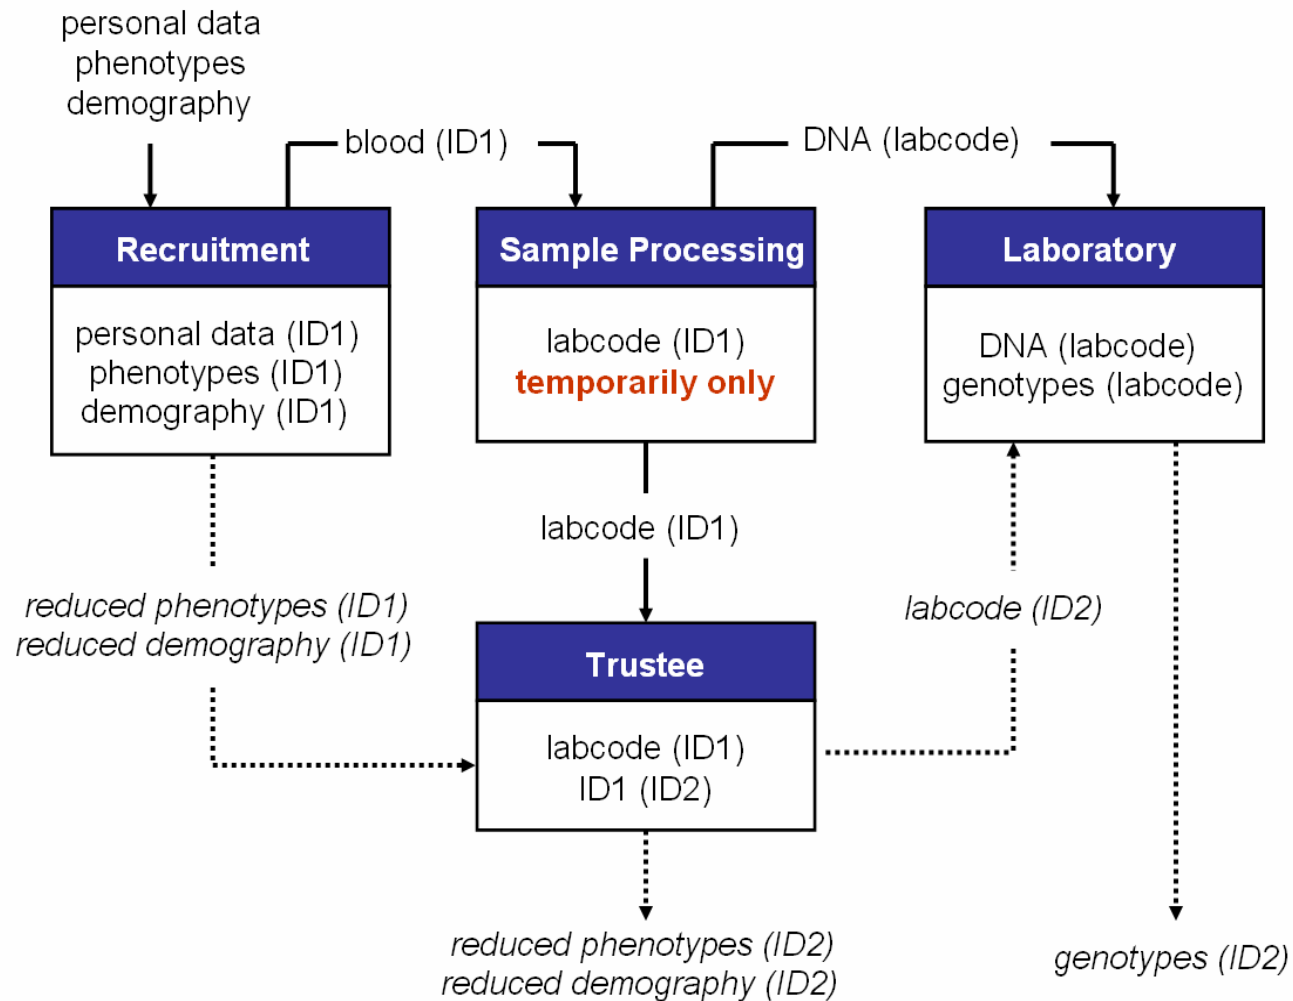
personal data
phenotypes
demography

blood (ID1)

DNA (labcode)

Recruitment

personal data (ID1)
phenotypes (ID1)
demography (ID1)

Sample Processing

labcode (ID1)
temporarily only

Laboratory

DNA (labcode)
genotypes (labcode)

labcode (ID1)

reduced phenotypes (ID1)
reduced demography (ID1)

labcode (ID2)

Trustee

labcode (ID1)
ID1 (ID2)

reduced phenotypes (ID2)
reduced demography (ID2)

genotypes (ID2)